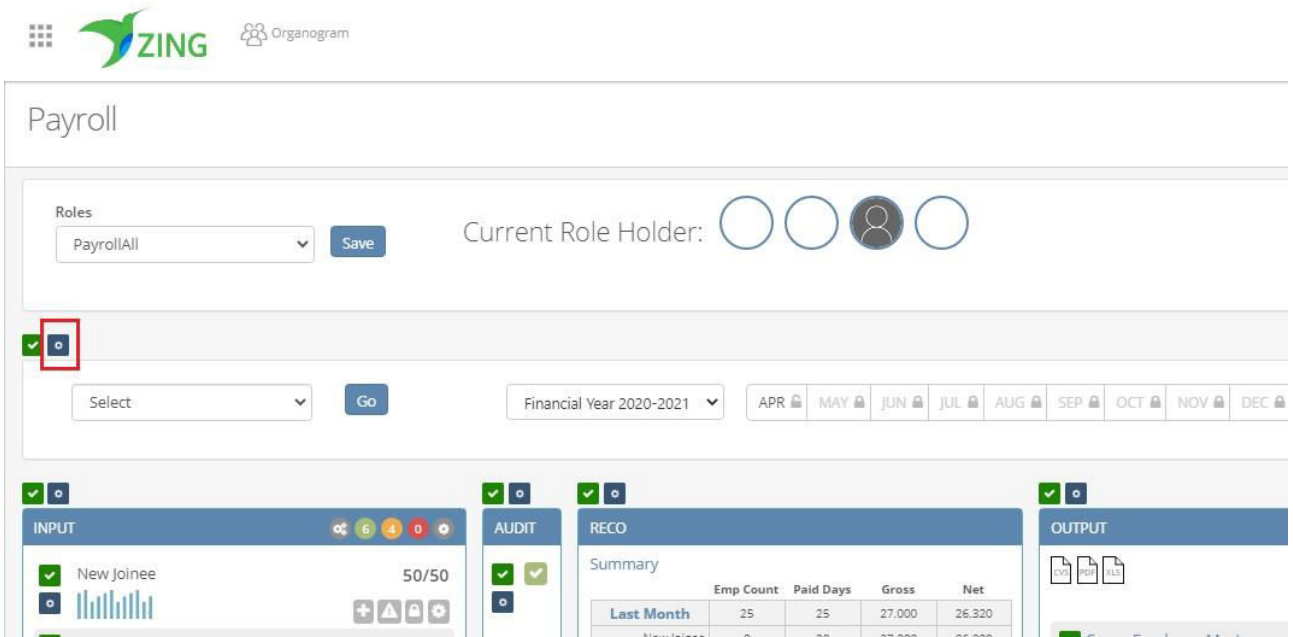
ZING

Organogram

Payroll

Roles

PayrollAll

Save

Current Role Holder:

Select

Go

Financial Year 2020-2021

APR MAY JUN JUL AUG SEP OCT NOV DEC

INPUT

6 4 0

New Joinee

50/50

AUDIT

RECO

Summary

| | Emp Count | Paid Days | Gross | Net |
|---|---|---|---|---|
| Last Month | 25 | 25 | 27,000 | 26,320 |
| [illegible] | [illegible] | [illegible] | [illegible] | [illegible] |

OUTPUT

CVS PDF XLS

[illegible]